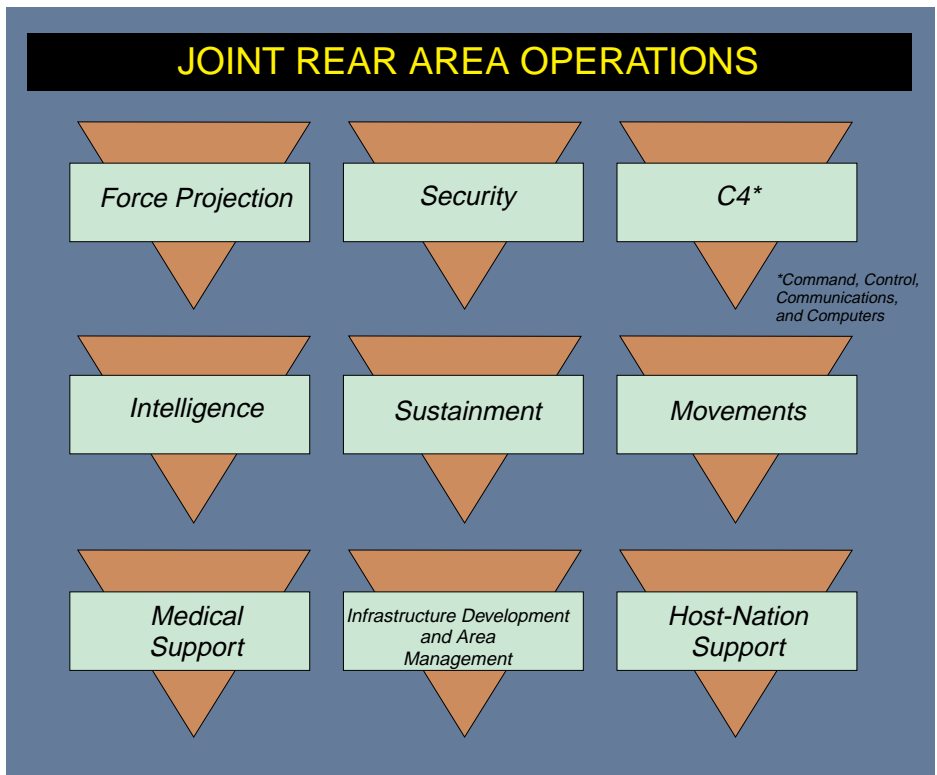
JOINT REAR AREA OPERATIONS

Force Projection

Security

C4*

*Command, Control, Communications, and Computers

Intelligence

Sustainment

Movements

Medical Support

Infrastructure Development and Area Management

Host-Nation Support